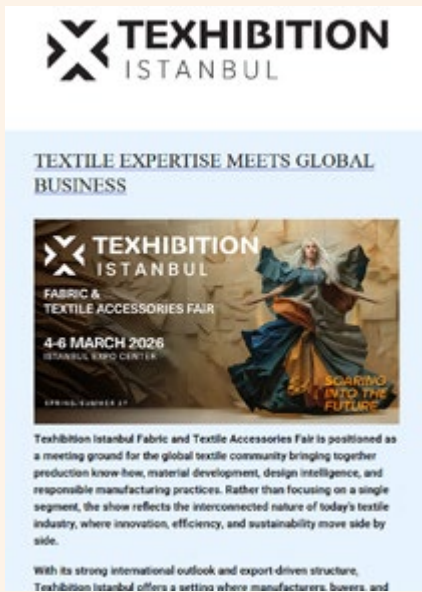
TEXHIBITION
ISTANBUL

TEXTILE EXPERTISE MEETS GLOBAL BUSINESS

TEXHIBITION
ISTANBUL

FABRIC &
TEXTILE ACCESSORIES FAIR

4-6 MARCH 2026
ISTANBUL EXPO CENTER

SPRING/SUMMER 27

SOARING INTO THE FUTURE

Texhibition Istanbul Fabric and Textile Accessories Fair is positioned as a meeting ground for the global textile community bringing together production know-how, material development, design intelligence, and responsible manufacturing practices. Rather than focusing on a single segment, the show reflects the interconnected nature of today's textile industry, where innovation, efficiency, and sustainability move side by side.

With its strong international outlook and export-driven structure, Texhibition Istanbul offers a setting where manufacturers, buyers, and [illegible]